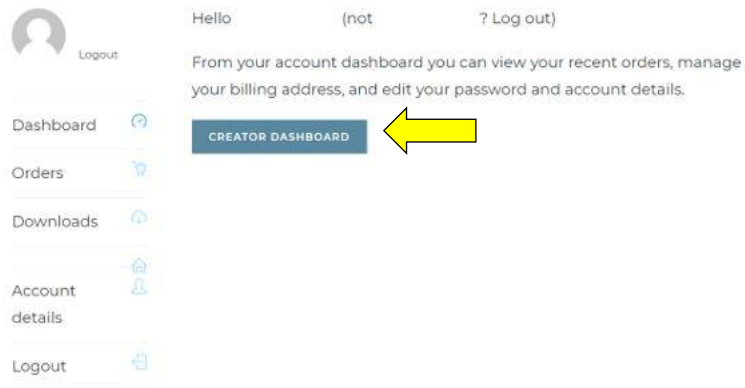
Logout

Dashboard

Orders

Downloads

Account details

Logout

Hello (not ? Log out)

From your account dashboard you can view your recent orders, manage your billing address, and edit your password and account details.

CREATOR DASHBOARD